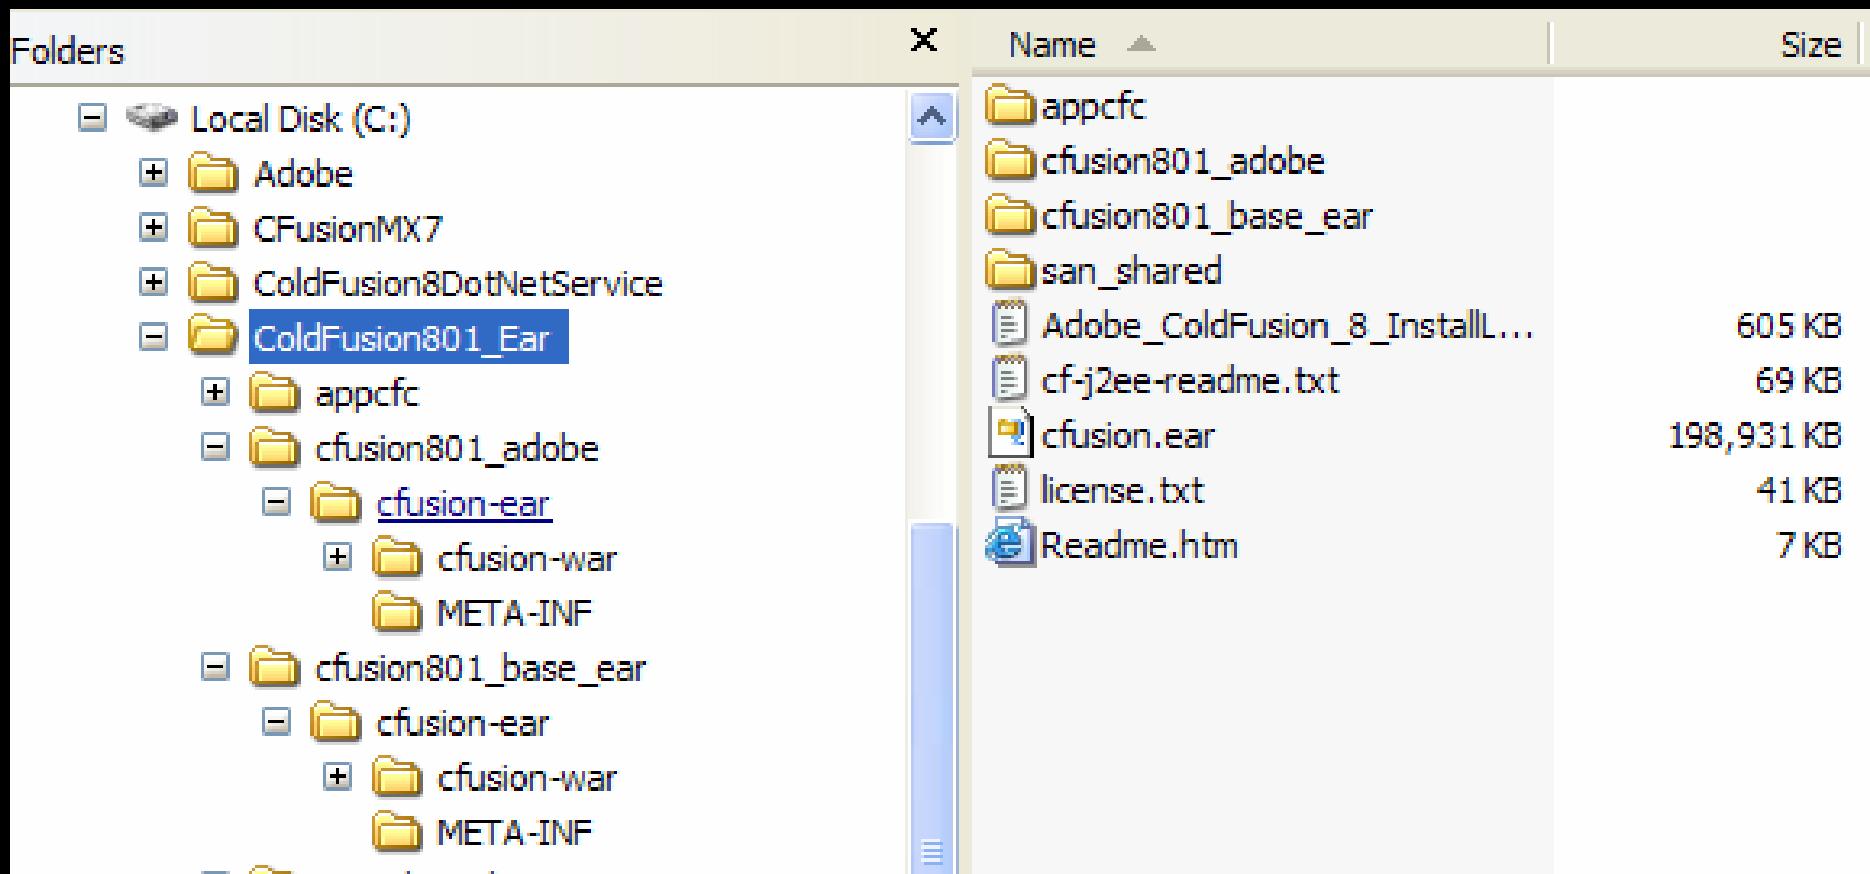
Folders ×

Local Disk (C:)
Adobe
CFusionMX7
ColdFusion8DotNetService
ColdFusion801_Ear
appcfc
cfusion801_adobe
cfusion-ear
cfusion-war
META-INF
cfusion801_base_ear
cfusion-ear
cfusion-war
META-INF

| Name | Size |
|---|---|
| appcfc | |
| cfusion801_adobe | |
| cfusion801_base_ear | |
| san_shared | |
| Adobe_ColdFusion_8_InstallL... | 605 KB |
| cf-j2ee-readme.txt | 69 KB |
| cfusion.ear | 198,931 KB |
| license.txt | 41 KB |
| Readme.htm | 7 KB |